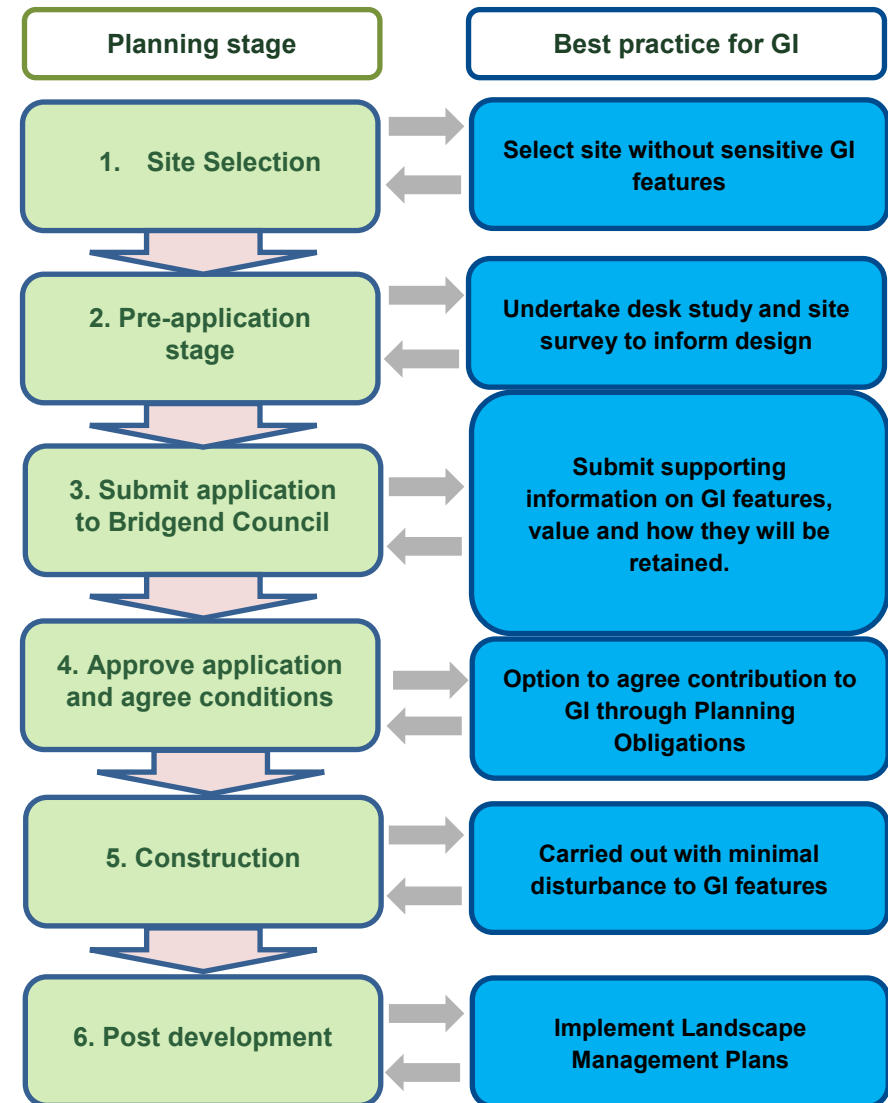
Planning stage

Best practice for GI

1. Site Selection

Select site without sensitive GI features

2. Pre-application stage

Undertake desk study and site survey to inform design

3. Submit application to Bridgend Council

Submit supporting information on GI features, value and how they will be retained.

4. Approve application and agree conditions

Option to agree contribution to GI through Planning Obligations

5. Construction

Carried out with minimal disturbance to GI features

6. Post development

Implement Landscape Management Plans